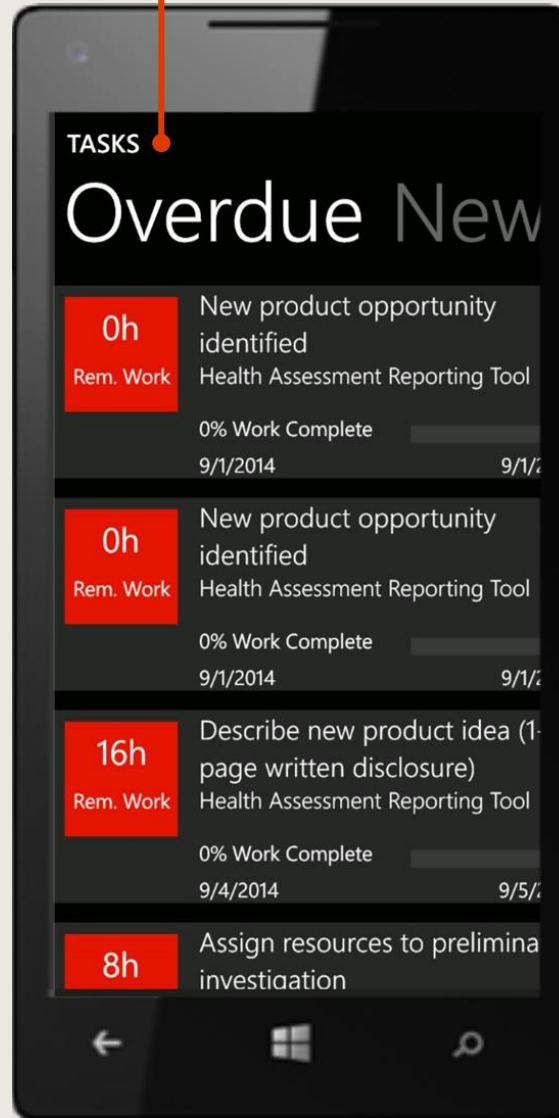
TASKS

Overdue New

0h
Rem. Work
New product opportunity identified
Health Assessment Reporting Tool
0% Work Complete
9/1/2014
9/1/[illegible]

0h
Rem. Work
New product opportunity identified
Health Assessment Reporting Tool
0% Work Complete
9/1/2014
9/1/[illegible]

16h
Rem. Work
Describe new product idea (1-page written disclosure)
Health Assessment Reporting Tool
0% Work Complete
9/4/2014
9/5/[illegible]

8h
Assign resources to prelimina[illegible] investigation